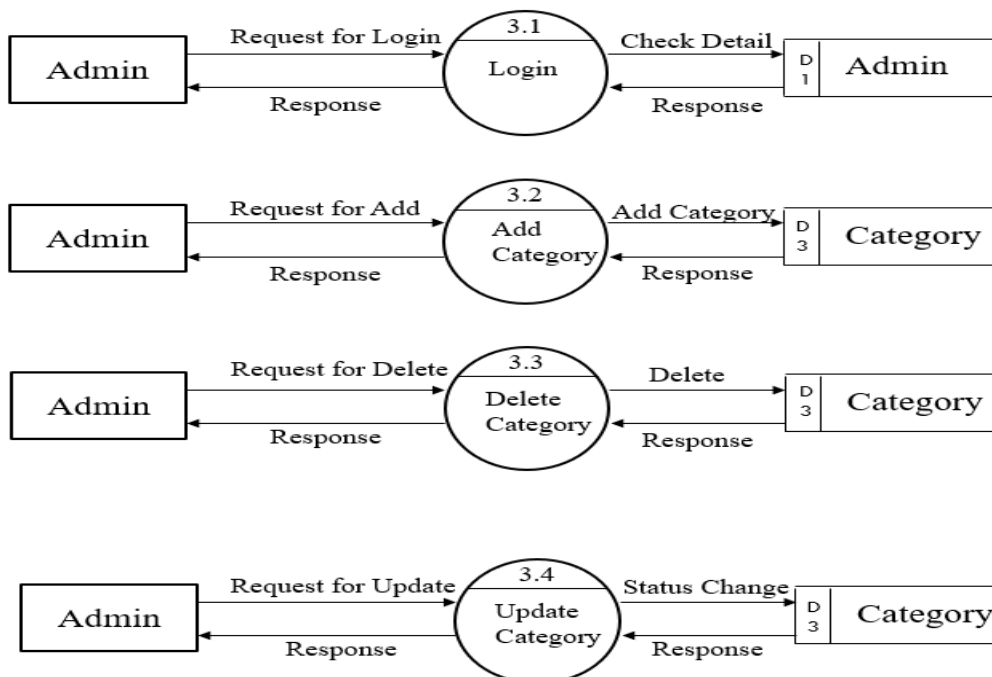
Admin

Request for Login

Response

3.1

Login

Check Detail

Response

D 1

Admin

Admin

Request for Add

Response

3.2

Add Category

Add Category

Response

D 3

Category

Admin

Request for Delete

Response

3.3

Delete Category

Delete

Response

D 3

Category

Admin

Request for Update

Response

3.4

Update Category

Status Change

Response

D 3

Category